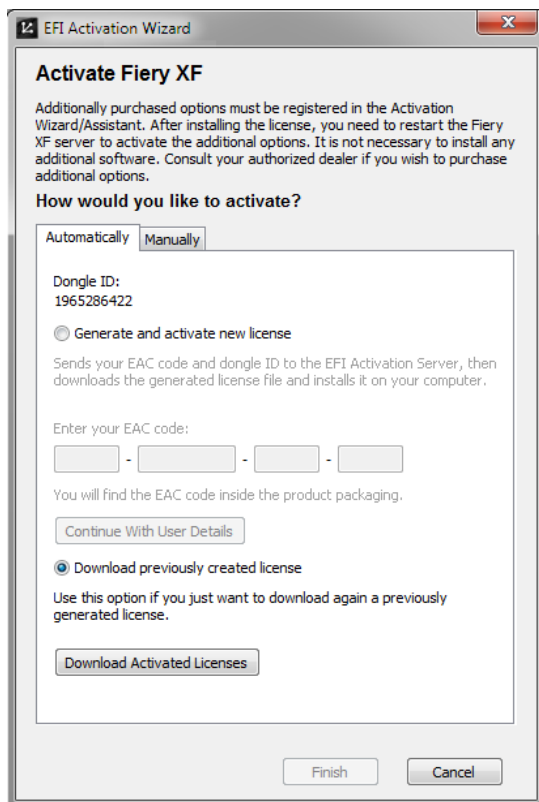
EFI Activation Wizard

Activate Fiery XF

Additionally purchased options must be registered in the Activation Wizard/Assistant. After installing the license, you need to restart the Fiery XF server to activate the additional options. It is not necessary to install any additional software. Consult your authorized dealer if you wish to purchase additional options.

How would you like to activate?

Automatically | Manually

Dongle ID:
1965286422

Generate and activate new license

Sends your EAC code and dongle ID to the EFI Activation Server, then downloads the generated license file and installs it on your computer.

Enter your EAC code:

- - -

You will find the EAC code inside the product packaging.

Continue With User Details

Download previously created license

Use this option if you just want to download again a previously generated license.

Download Activated Licenses

Finish

Cancel